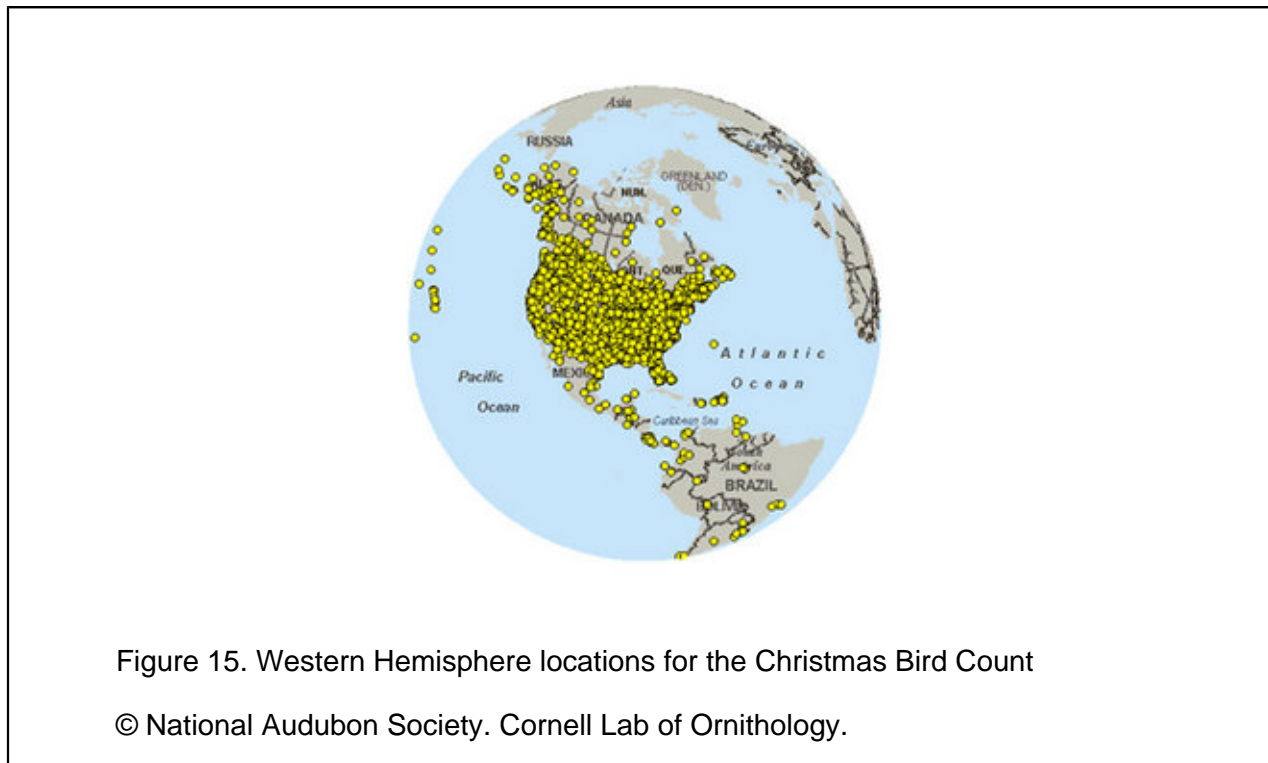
Asia

RUSSIA

NUN.

GREENLAND (DEN.)

Europe

CANADA

ONT.

QUE.

Atlantic Ocean

Pacific Ocean

MEXICO

Caribbean Sea

South America

BRAZIL

BOLIVIA

Figure 15. Western Hemisphere locations for the Christmas Bird Count

© National Audubon Society. Cornell Lab of Ornithology.